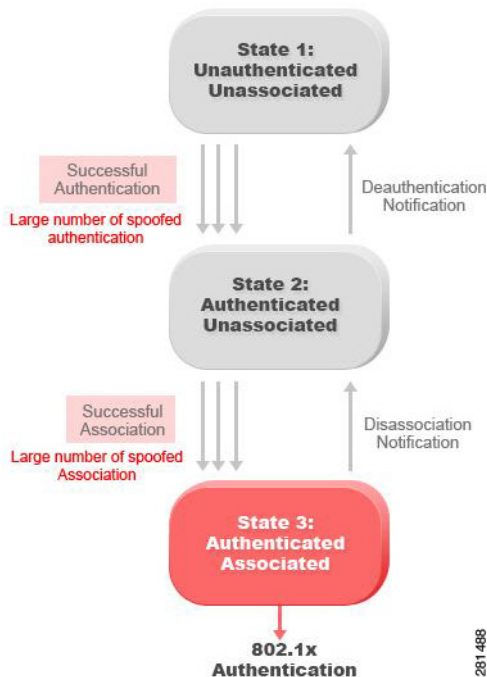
State 1:
Unauthenticated
Unassociated

Successful
Authentication

Large number of spoofed
authentication

Deauthentication
Notification

State 2:
Authenticated
Unassociated

Successful
Association

Large number of spoofed
Association

Disassociation
Notification

State 3:
Authenticated
Associated

802.1x
Authentication

281488